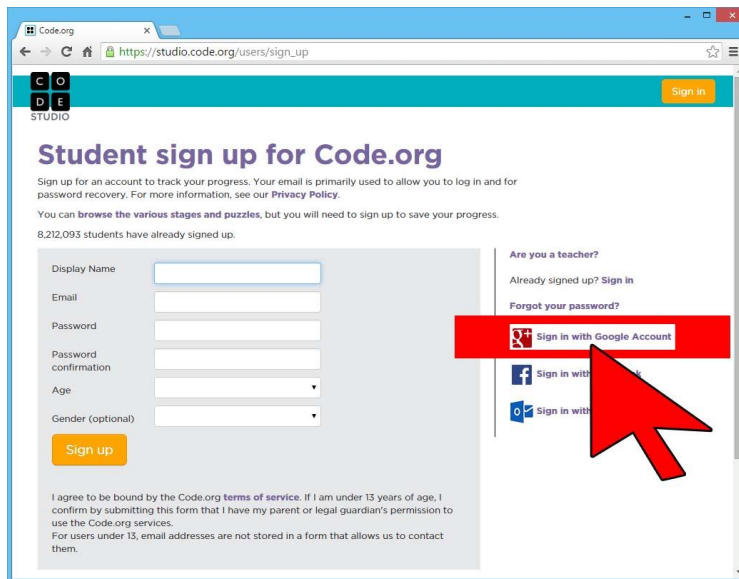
Code.org

https://studio.code.org/users/sign_up

C O
D E
STUDIO

Sign in

Student sign up for Code.org

Sign up for an account to track your progress. Your email is primarily used to allow you to log in and for password recovery. For more information, see our Privacy Policy.

You can browse the various stages and puzzles, but you will need to sign up to save your progress.

8,212,093 students have already signed up.

Display Name

Email

Password

Password confirmation

Age

Gender (optional)

Sign up

I agree to be bound by the Code.org terms of service. If I am under 13 years of age, I confirm by submitting this form that I have my parent or legal guardian's permission to use the Code.org services.
For users under 13, email addresses are not stored in a form that allows us to contact them.

Are you a teacher?

Already signed up? Sign in

Forgot your password?

Sign in with Google Account

Sign in with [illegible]

Sign in with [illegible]